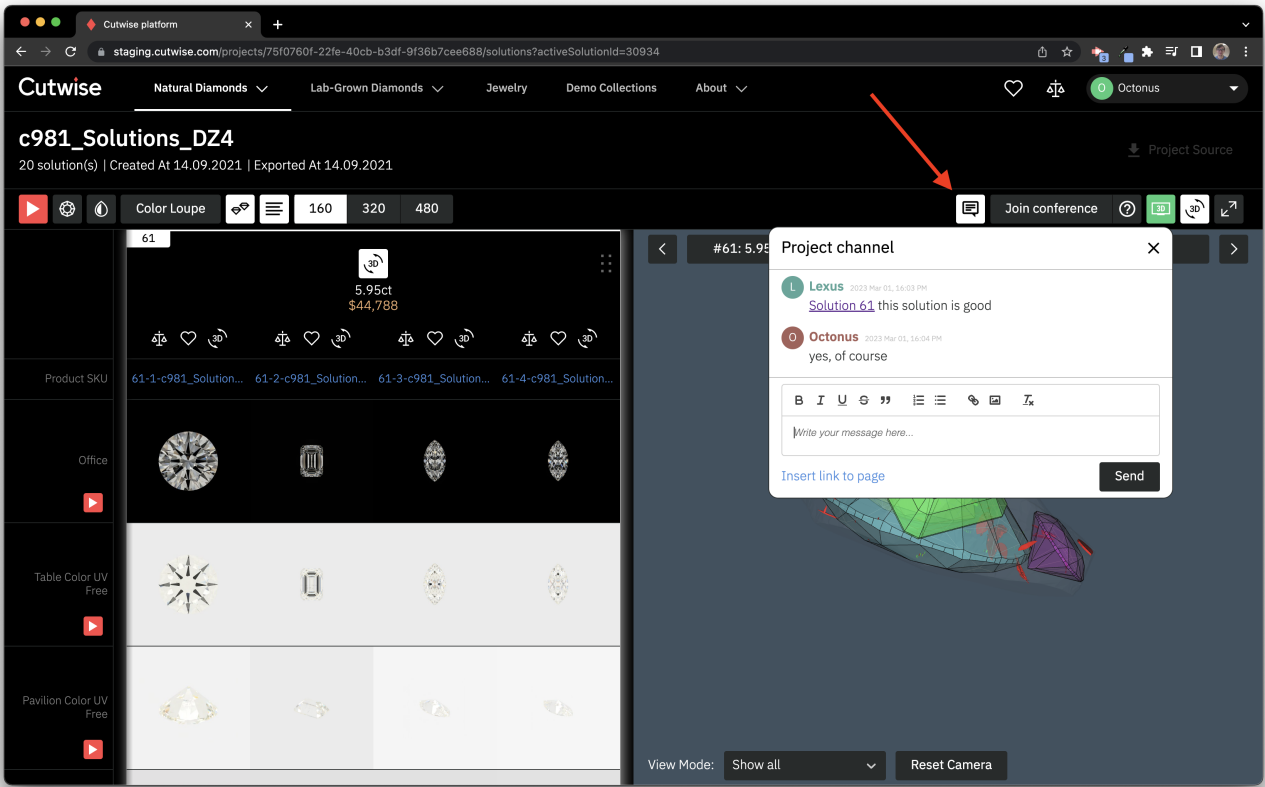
Cutwise platform

staging.cutwise.com/projects/75f0760f-22fe-40cb-b3df-9f36b7cee688/solutions?activeSolutionId=30934

Cutwise Natural Diamonds Lab-Grown Diamonds Jewelry Demo Collections About

O Octonus

c981_Solutions_DZ4

20 solution(s) | Created At 14.09.2021 | Exported At 14.09.2021

Project Source

Color Loupe 160 320 480

Join conference

3D

61

3D

5.95ct

$44,788

3D 3D 3D 3D

Product SKU 61-1-c981_Solution... 61-2-c981_Solution... 61-3-c981_Solution... 61-4-c981_Solution...

Office

Table Color UV Free

Pavilion Color UV Free

#61: 5.95

Project channel

L Lexus 2023 Mar 01, 16:03 PM

Solution 61 this solution is good

O Octonus 2023 Mar 01, 16:04 PM

yes, of course

B I U S

Write your message here...

Insert link to page

Send

View Mode: Show all

Reset Camera